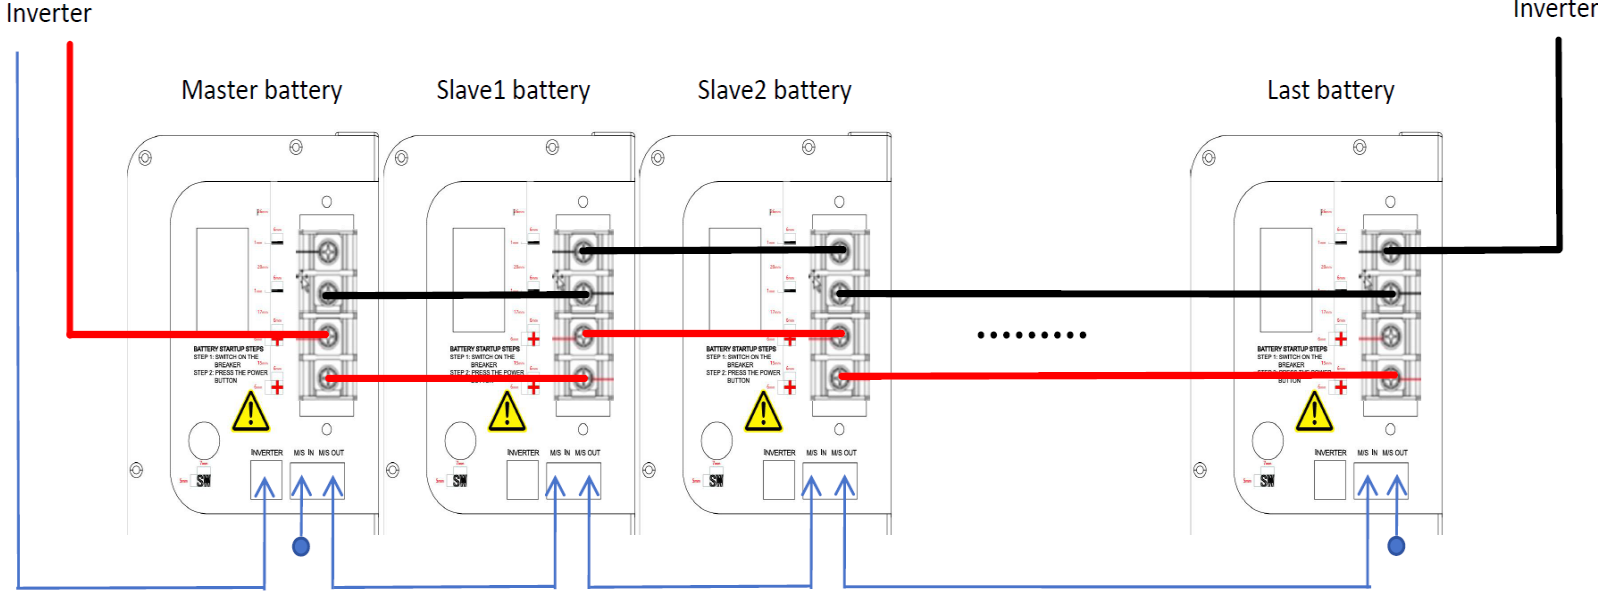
Inverter

Inverter

Master battery

Slave1 battery

Slave2 battery

Last battery

BATTERY STARTUP STEPS
STEP 1: SWITCH ON THE BREAKER
STEP 2: PRESS THE POWER BUTTON

INVERTER M/S IN M/S OUT

SW

BATTERY STARTUP STEPS
STEP 1: SWITCH ON THE BREAKER
STEP 2: PRESS THE POWER BUTTON

INVERTER M/S IN M/S OUT

SW

BATTERY STARTUP STEPS
STEP 1: SWITCH ON THE BREAKER
STEP 2: PRESS THE POWER BUTTON

INVERTER M/S IN M/S OUT

SW

.........

BATTERY STARTUP STEPS
STEP 1: SWITCH ON THE BREAKER
STEP 2: PRESS THE POWER BUTTON

INVERTER M/S IN M/S OUT

SW